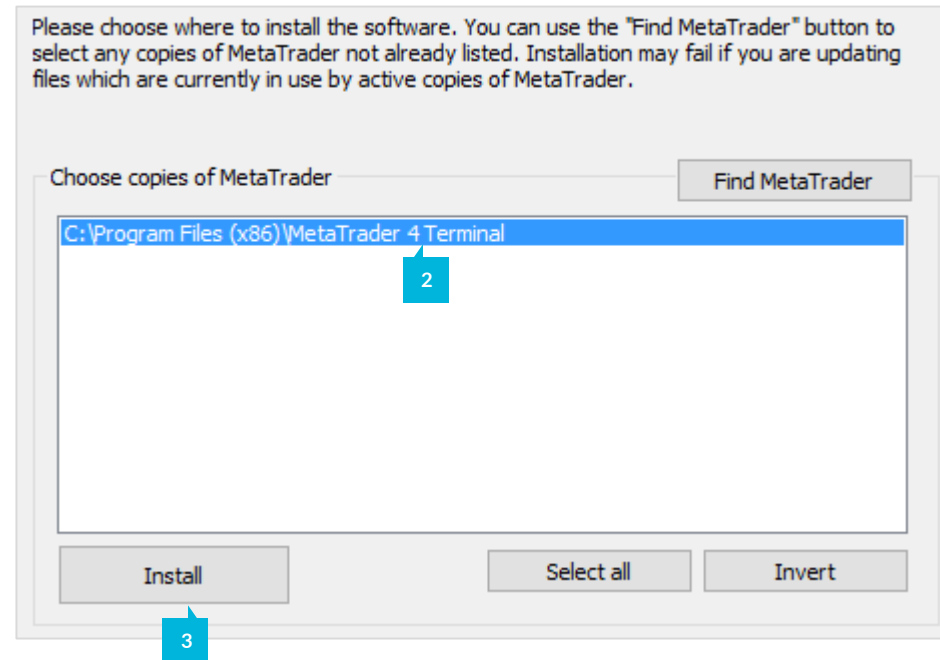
Please choose where to install the software. You can use the "Find MetaTrader" button to select any copies of MetaTrader not already listed. Installation may fail if you are updating files which are currently in use by active copies of MetaTrader.

Choose copies of MetaTrader

Find MetaTrader

C:\Program Files (x86)\MetaTrader 4 Terminal

2

Install

Select all

Invert

3